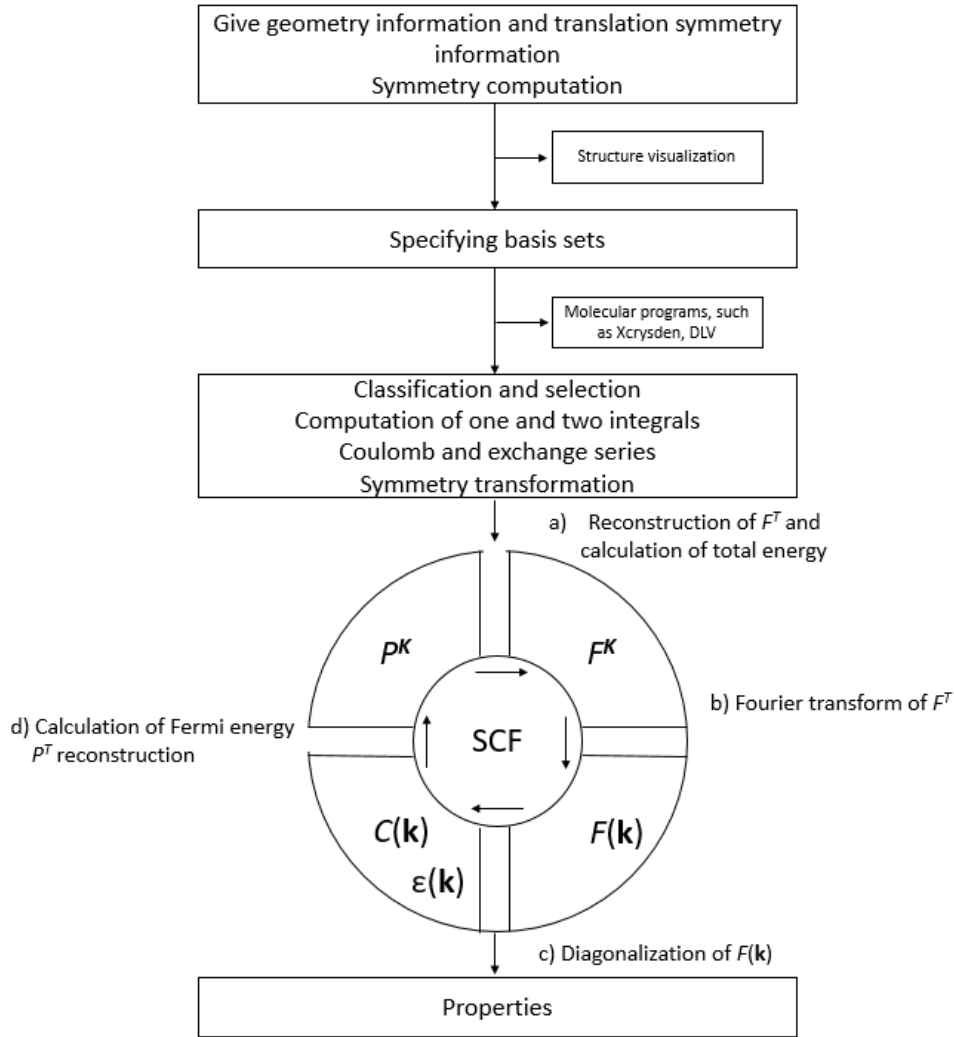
Give geometry information and translation symmetry information
Symmetry computation

Structure visualization

Specifying basis sets

Molecular programs, such as Xcrysden, DLV

Classification and selection
Computation of one and two integrals
Coulomb and exchange series
Symmetry transformation

a) Reconstruction of $F^T$ and calculation of total energy

$P^K$

$F^K$

d) Calculation of Fermi energy
$P^T$ reconstruction

SCF

b) Fourier transform of $F^T$

$C(\mathbf{k})$

$\varepsilon(\mathbf{k})$

$F(\mathbf{k})$

c) Diagonalization of $F(\mathbf{k})$

Properties